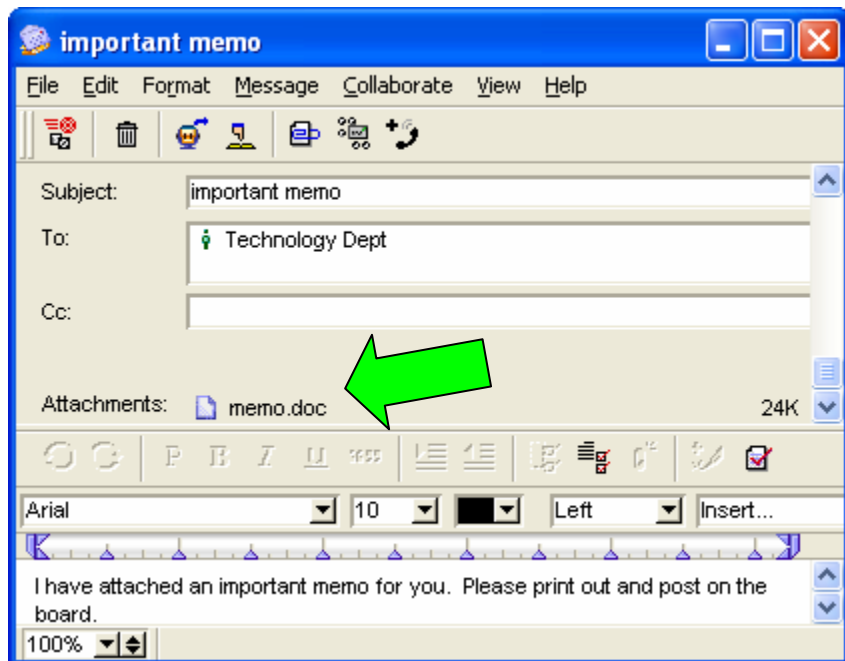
important memo

File Edit Format Message Collaborate View Help

Subject: important memo

To: Technology Dept

Cc:

Attachments: memo.doc 24K

Arial 10 Left Insert...

I have attached an important memo for you. Please print out and post on the board.

100%